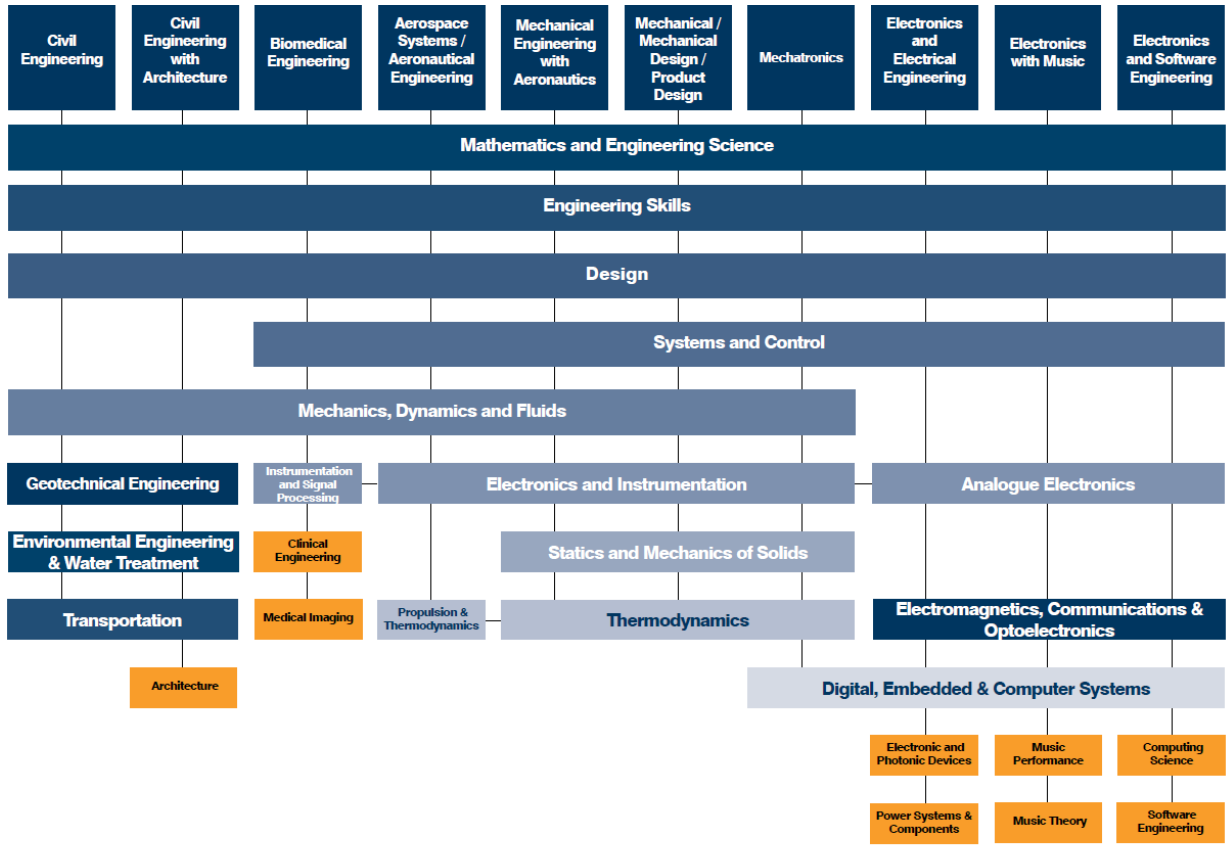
Civil Engineering

Civil Engineering with Architecture

Biomedical Engineering

Aerospace Systems / Aeronautical Engineering

Mechanical Engineering with Aeronautics

Mechanical / Mechanical Design / Product Design

Mechatronics

Electronics and Electrical Engineering

Electronics with Music

Electronics and Software Engineering

Mathematics and Engineering Science

Engineering Skills

Design

Systems and Control

Mechanics, Dynamics and Fluids

Geotechnical Engineering

Instrumentation and Signal Processing

Electronics and Instrumentation

Analogue Electronics

Environmental Engineering & Water Treatment

Clinical Engineering

Statics and Mechanics of Solids

Transportation

Medical Imaging

Propulsion & Thermodynamics

Thermodynamics

Electromagnetics, Communications & Optoelectronics

Architecture

Digital, Embedded & Computer Systems

Electronic and Photonic Devices

Music Performance

Computing Science

Power Systems & Components

Music Theory

Software Engineering